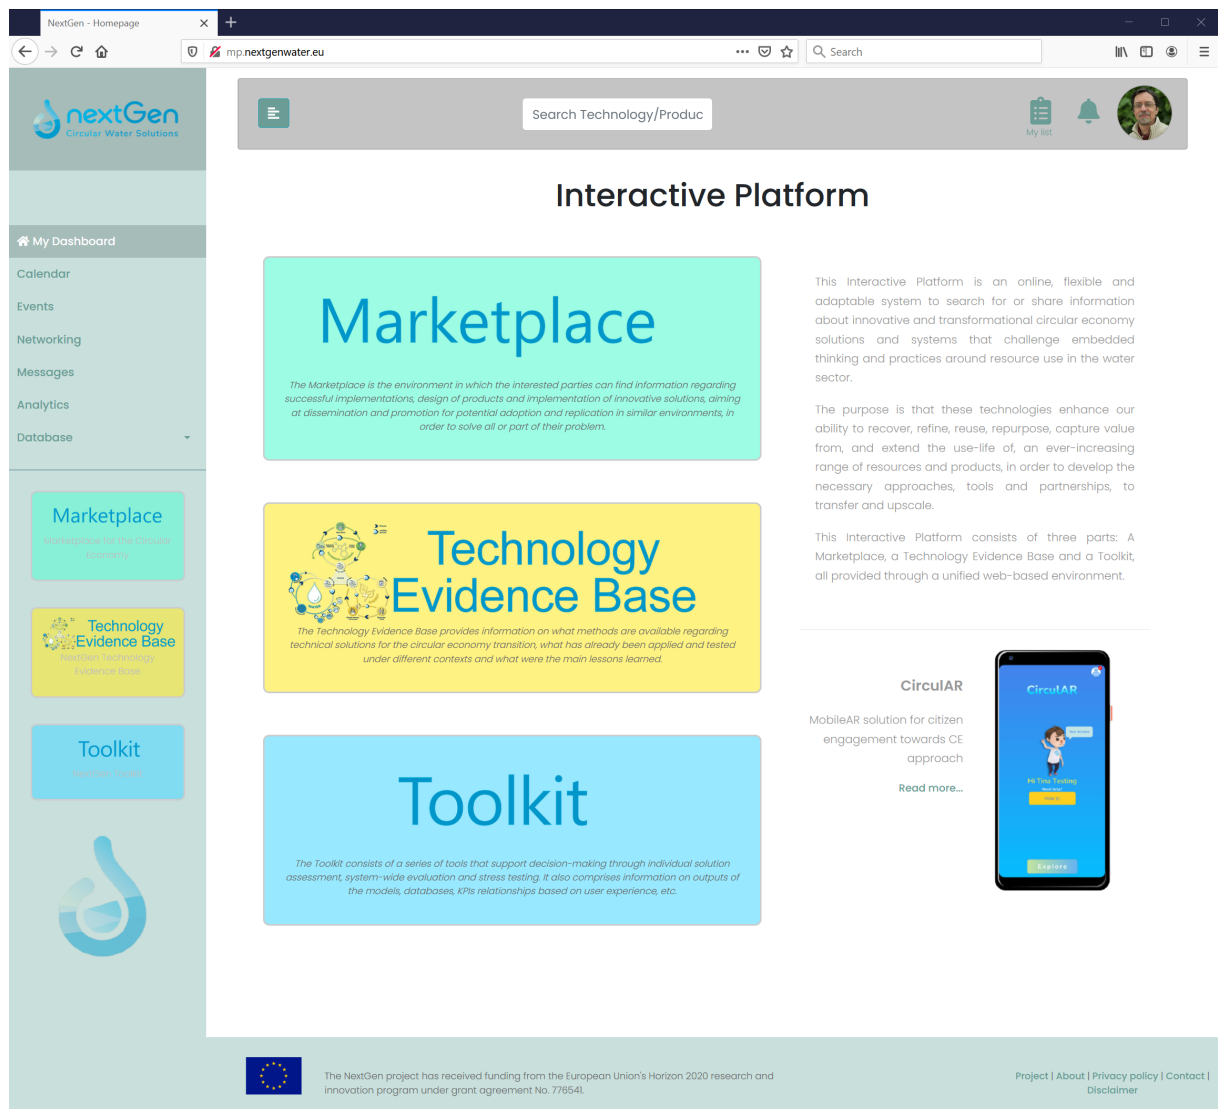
NextGen - Homepage

mp.nextgenwater.eu

Search

nextGen
Circular Water Solutions

Search Technology/Produc

My list

Interactive Platform

My Dashboard
Calendar
Events
Networking
Messages
Analytics
Database

Marketplace
Marketplace for the Circular Economy

Technology Evidence Base
NextGen Technology Evidence Base

Toolkit
NextGen Toolkit

Marketplace

The Marketplace is the environment in which the interested parties can find information regarding successful implementations, design of products and implementation of innovative solutions, aiming at dissemination and promotion for potential adoption and replication in similar environments, in order to solve all or part of their problem.

Technology Evidence Base

The Technology Evidence Base provides information on what methods are available regarding technical solutions for the circular economy transition, what has already been applied and tested under different contexts and what were the main lessons learned.

Toolkit

The Toolkit consists of a series of tools that support decision-making through individual solution assessment, system-wide evaluation and stress testing. It also comprises information on outputs of the models, databases, KPIs relationships based on user experience, etc.

This Interactive Platform is an online, flexible and adaptable system to search for or share information about innovative and transformational circular economy solutions and systems that challenge embedded thinking and practices around resource use in the water sector.

The purpose is that these technologies enhance our ability to recover, refine, reuse, repurpose, capture value from, and extend the use-life of, an ever-increasing range of resources and products, in order to develop the necessary approaches, tools and partnerships, to transfer and upscale.

This Interactive Platform consists of three parts: A Marketplace, a Technology Evidence Base and a Toolkit, all provided through a unified web-based environment.

CirculAR

MobileAR solution for citizen engagement towards CE approach

Read more...

CirculAR
Hi Tina Testing
Explore

The NextGen project has received funding from the European Union's Horizon 2020 research and innovation program under grant agreement No. 776541.

Project | About | Privacy policy | Contact | Disclaimer